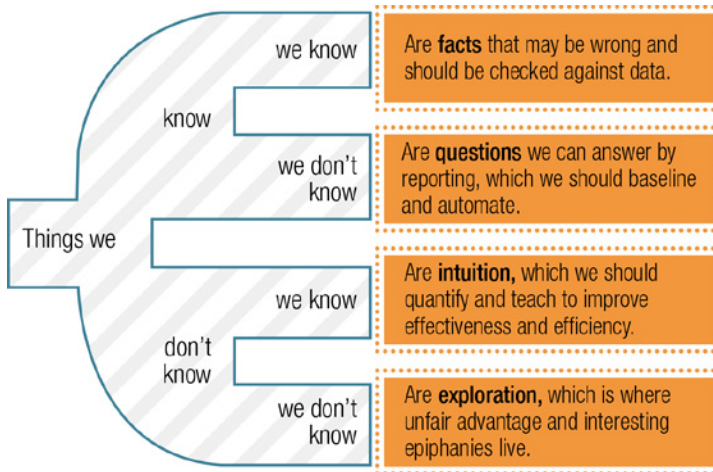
Things we

know

we know

Are **facts** that may be wrong and should be checked against data.

we don't know

Are **questions** we can answer by reporting, which we should baseline and automate.

don't know

we know

Are **intuition,** which we should quantify and teach to improve effectiveness and efficiency.

we don't know

Are **exploration,** which is where unfair advantage and interesting epiphanies live.